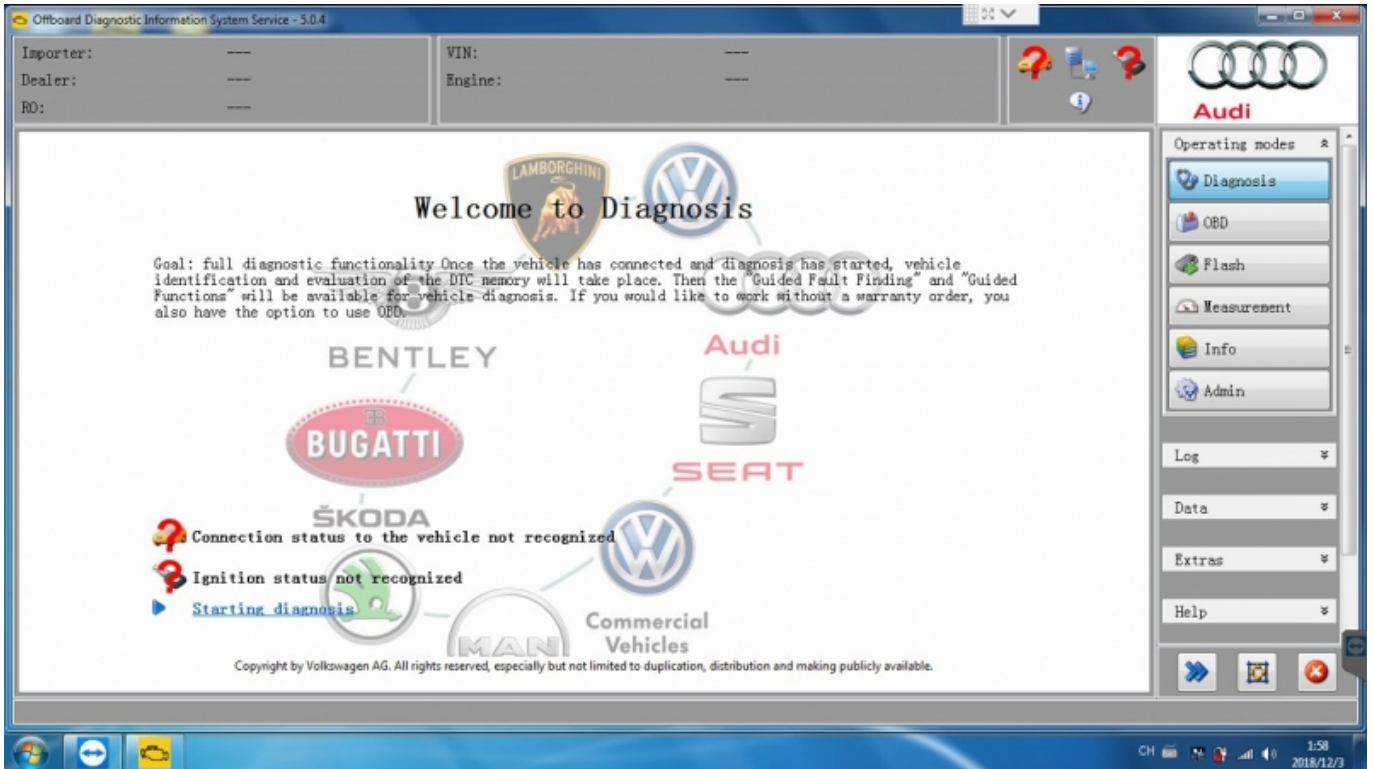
Offboard Diagnostic Information System Service - 5.0.4

Importer: ---
Dealer: ---
RO: ---

VIN: ---
Engine: ---

Audi

Operating modes
Diagnosis
OBD
Flash
Measurement
Info
Admin

Log
Data
Extras
Help

LAMBORGHINI

Welcome to Diagnosis

Goal: full diagnostic functionality Once the vehicle has connected and diagnosis has started, vehicle identification and evaluation of the DTC memory will take place. Then the "Guided Fault Finding" and "Guided Functions" will be available for vehicle diagnosis. If you would like to work without a warranty order, you also have the option to use OBD.

BENTLEY

Audi

BUGATTI

SEAT

ŠKODA

Connection status to the vehicle not recognized

Ignition status not recognized

Starting diagnosis

MAN

Commercial Vehicles

Copyright by Volkswagen AG. All rights reserved, especially but not limited to duplication, distribution and making publicly available.

CH

1:58
2018/12/3